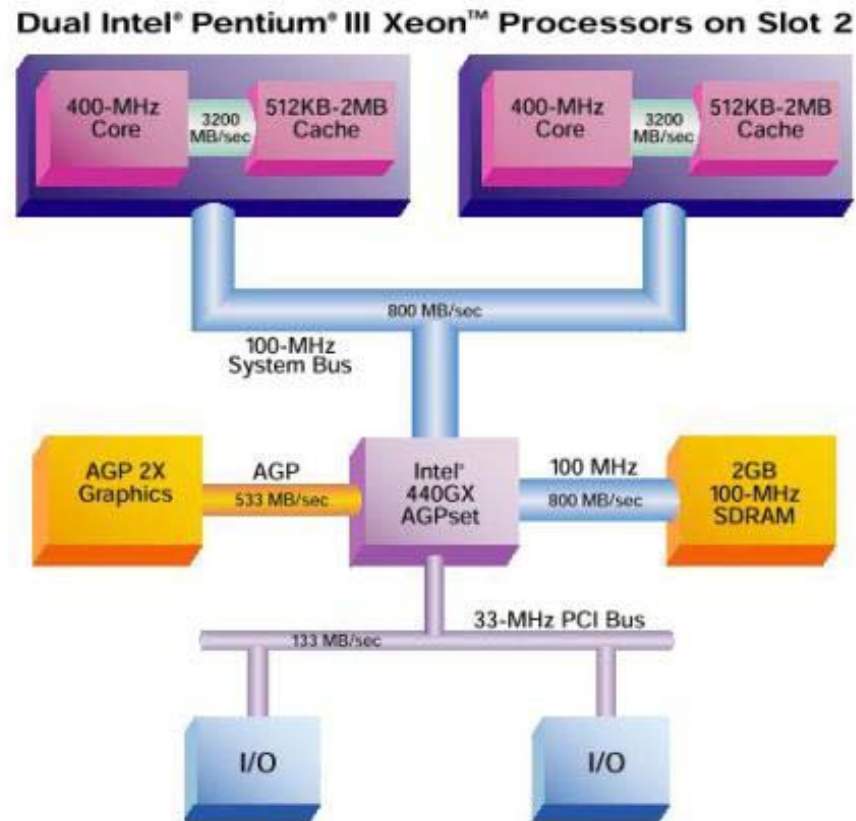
Dual Intel® Pentium® III Xeon™ Processors on Slot 2

400-MHz Core

3200 MB/sec

512KB-2MB Cache

400-MHz Core

3200 MB/sec

512KB-2MB Cache

800 MB/sec

100-MHz System Bus

AGP 2X Graphics

AGP

533 MB/sec

Intel® 440GX AGPset

100 MHz

800 MB/sec

2GB 100-MHz SDRAM

133 MB/sec

33-MHz PCI Bus

I/O

I/O